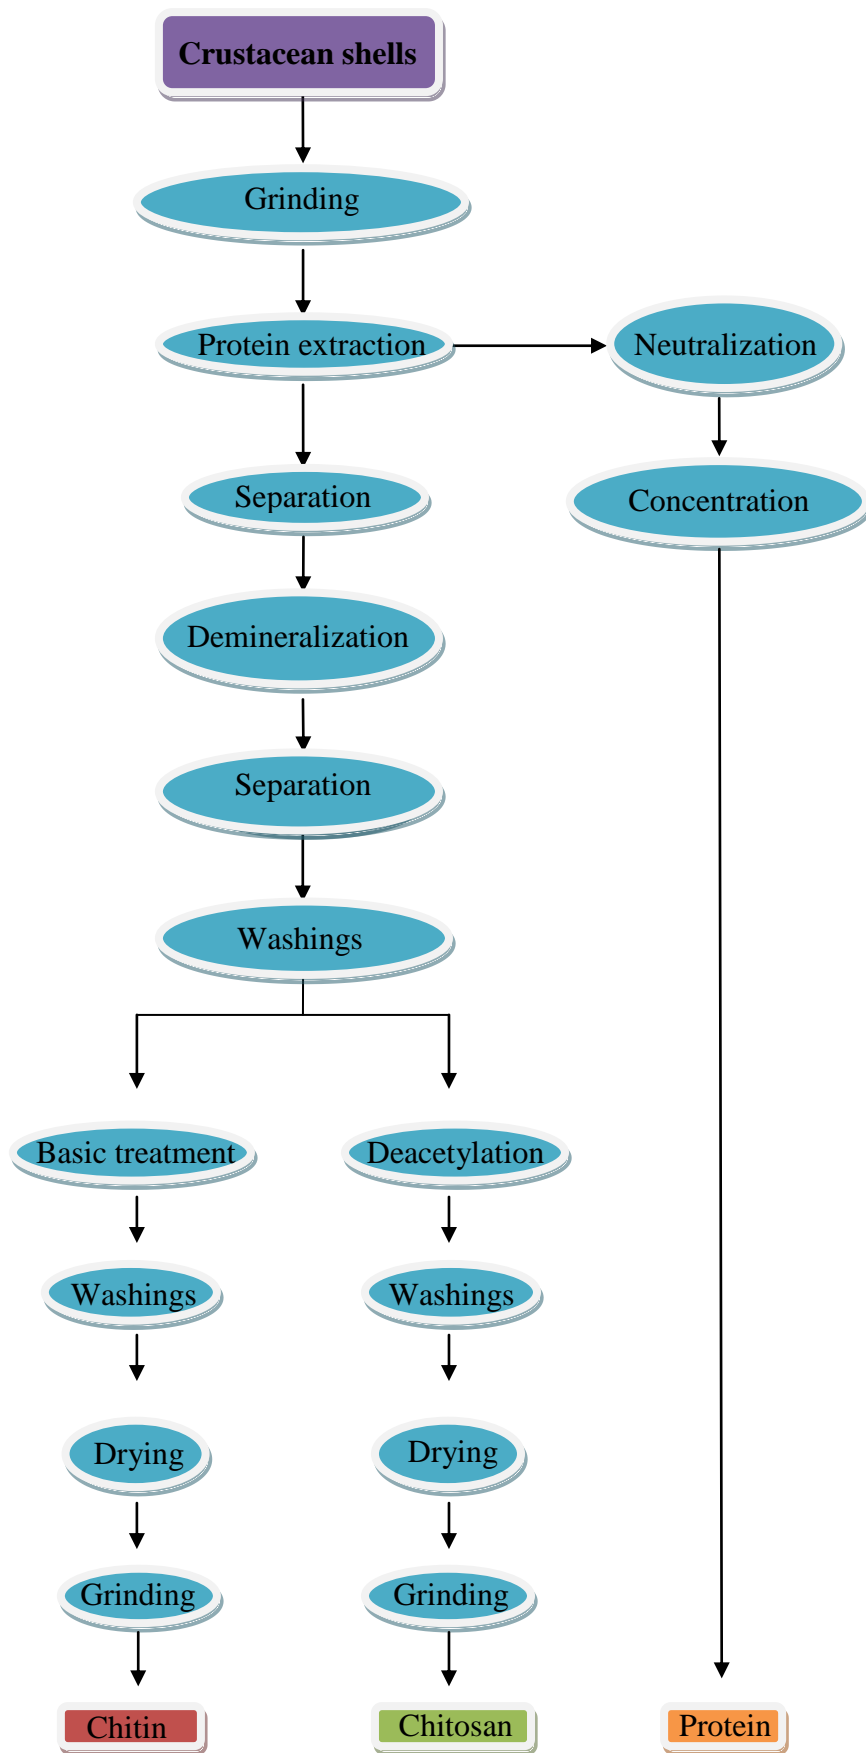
Crustacean shells

Grinding

Protein extraction

Neutralization

Concentration

Separation

Demineralization

Separation

Washings

Basic treatment

Washings

Drying

Grinding

Chitin

Deacetylation

Washings

Drying

Grinding

Chitosan

Protein